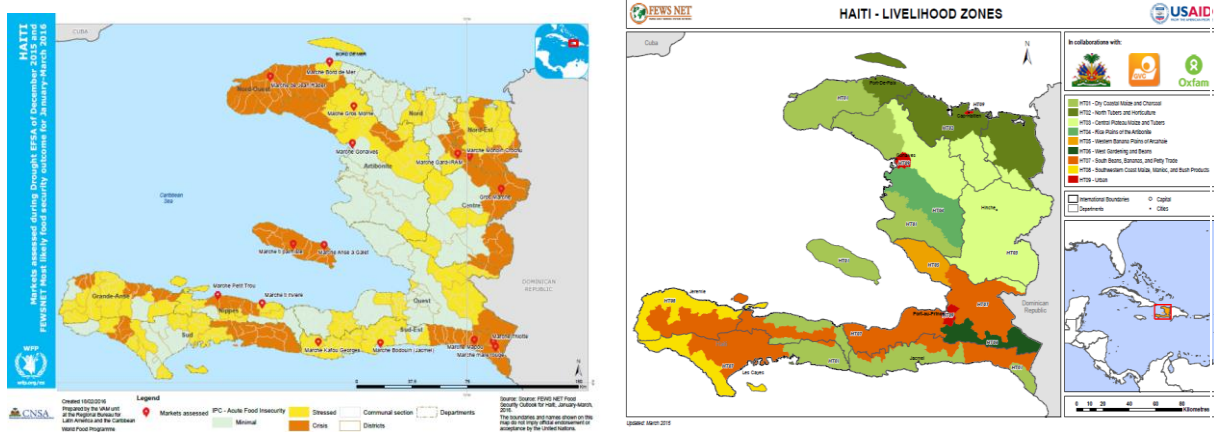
HAITI
Markets assessed during Drought EFSA of December 2015 and FEWSNET Most likely food security outcome for January-March 2016

WFP
wfp.org/es

CUBA
Marché Bord de Mer
Marché Jean Rabel
Nord-Ouest
Marché Gros Morne
Nord
Nord-Est
Marché Gonaives
Marché Ouanaminthe
Marché Gros-Pierre
Artibonite
Centre
Caribbean Sea
Marché Anse à Galet
Marché Petit Trou
Marché Fond Verrettes
Grande-Anse
Nippes
Ouest
Sud
Sud-Est
Marché Kafou Georges
Marché Bodoum
Marché Thiotte
Marché Anse à Pitres
DOMINICAN REPUBLIC
0 37.5 75 150
Km

Created 16/02/2016
Prepared by the VAM unit at the Regional Bureau for Latin America and the Caribbean
World Food Programme
CNSA

Legend
Markets assessed
IPC - Acute Food Insecurity
Minimal
Stressed
Crisis
Communal section
Districts
Departments

Source: FEWS NET Food Security Outlook for Haiti, January-March, 2016.
The boundaries and names shown on this map do not imply official endorsement or acceptance by the United Nations.

FEWS NET
HAITI - LIVELIHOOD ZONES
USAID

Cuba
In collaborations with:
Oxfam
HT01 - Dry Coastal Maize and Charcoal
HT02 - North Tubers and Horticulture
HT03 - Central Plateau Maize and Tubers
HT04 - Rice Plains of the Artibonite
HT05 - Western Banana Plains of Arcahaie
HT06 - West Gardening and Beans
HT07 - South Beans, Bananas, and Petty Trade
HT08 - Southwestern Coast Maize, Manioc, and Bush Products
HT09 - Urban
International Boundaries
Departments
Capital
Cities
Port-de-Paix
Cap-Haitien
Gonaives
Hinche
Jeremie
Port-au-Prince
Jacmel
Les Cayes
Dominican Republic
HT01
HT02
HT03
HT04
HT05
HT06
HT07
HT08
HT09
0 10 20 40 60 80
Kilometers
Updated: March 2015